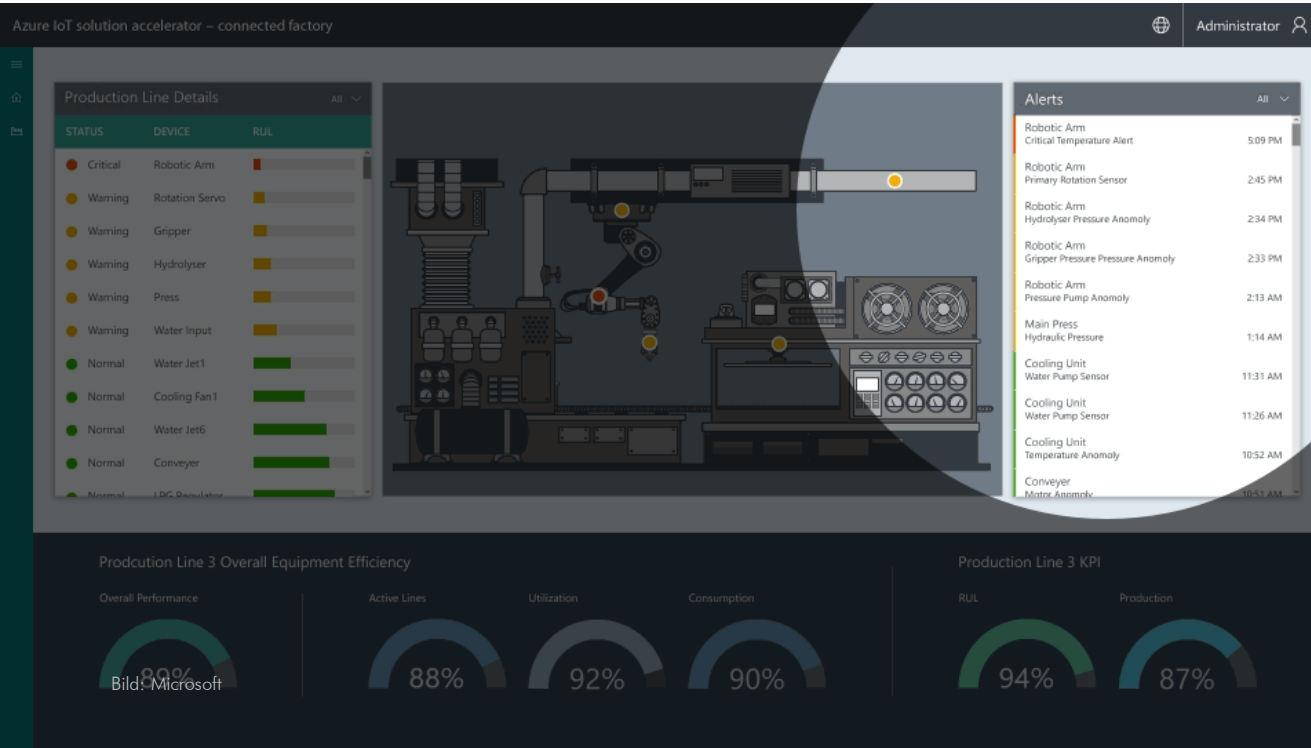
Azure IoT solution accelerator – connected factory

Administrator

Production Line Details All

| STATUS | DEVICE | RUL |
|---|---|---|
| Critical | Robotic Arm | |
| Warning | Rotation Servo | |
| Warning | Gripper | |
| Warning | Hydrolyser | |
| Warning | Press | |
| Warning | Water Input | |
| Normal | Water Jet1 | |
| Normal | Cooling Fan1 | |
| Normal | Water Jet6 | |
| Normal | Conveyer | |
| Normal | LPG Regulator | |

Alerts All

Robotic Arm
Critical Temperature Alert 5:09 PM

Robotic Arm
Primary Rotation Sensor 2:45 PM

Robotic Arm
Hydrolyser Pressure Anomaly 2:34 PM

Robotic Arm
Gripper Pressure Pressure Anomaly 2:33 PM

Robotic Arm
Pressure Pump Anomaly 2:13 AM

Main Press
Hydraulic Pressure 1:14 AM

Cooling Unit
Water Pump Sensor 11:31 AM

Cooling Unit
Water Pump Sensor 11:26 AM

Cooling Unit
Temperature Anomaly 10:52 AM

Conveyer
Motor Anomaly 10:51 AM

Prodcution Line 3 Overall Equipment Efficiency

Overall Performance
89%

Active Lines
88%

Utilization
92%

Consumption
90%

Production Line 3 KPI

RUL
94%

Production
87%

Bild: Microsoft